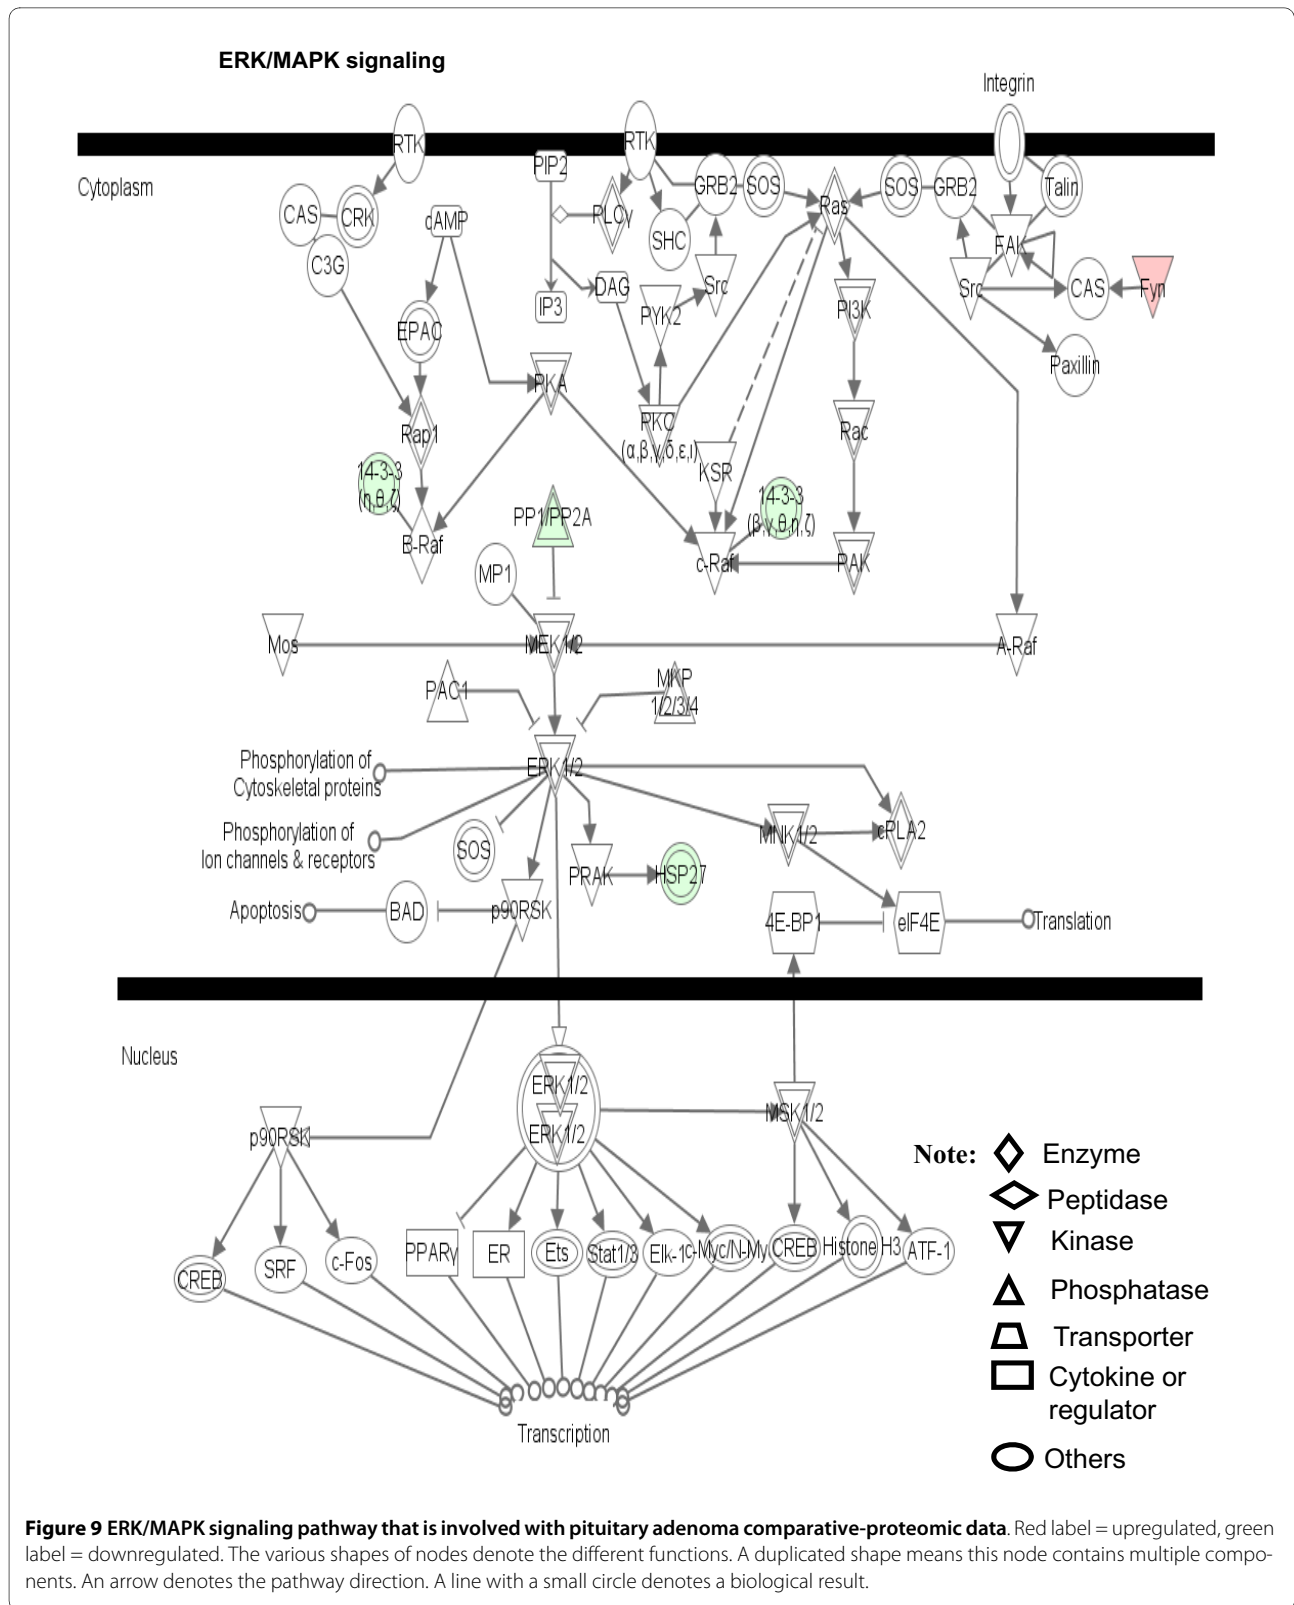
ERK/MAPK signaling

Integrin

Cytoplasm

RTK

RTK

PIP2

GRB2

SOS

Ras

SOS

GRB2

Talin

CAS

CRK

cAMP

PLCγ

SHC

FAK

C3G

IP3

DAG

Src

Src

CAS

Fyn

PYK2

PI3K

EPAC

Paxillin

PKA

PKC (α,β,γ,δ,ε,ι)

Rap1

Rac

14-3-3 (η,θ,ζ)

KSR

14-3-3 (β,γ,θ,η,ζ)

PP1/PP2A

B-Raf

c-Raf

PAK

MP1

Mos

MEK1/2

A-Raf

PAC1

MKP 1/2/3/4

Phosphorylation of Cytoskeletal proteins

ERK1/2

Phosphorylation of Ion channels & receptors

SOS

MNK1/2

cPLA2

PRAK

HSP27

Apoptosis

BAD

p90RSK

4E-BP1

eIF4E

Translation

Nucleus

ERK1/2

ERK1/2

MSK1/2

p90RSK

Note: Enzyme

Peptidase

Kinase

Phosphatase

Transporter

Cytokine or regulator

Others

CREB

SRF

c-Fos

PPARγ

ER

Ets

Stat1/3

Elk-1

c-Myc/N-Myc

CREB

Histone H3

ATF-1

Transcription

**Figure 9 ERK/MAPK signaling pathway that is involved with pituitary adenoma comparative-proteomic data**. Red label = upregulated, green label = downregulated. The various shapes of nodes denote the different functions. A duplicated shape means this node contains multiple components. An arrow denotes the pathway direction. A line with a small circle denotes a biological result.